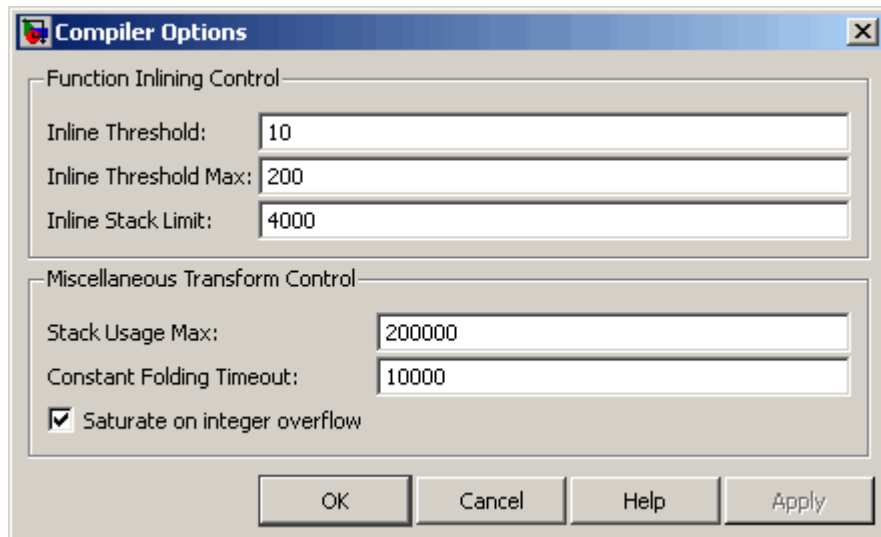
Compiler Options

Function Inlining Control

Inline Threshold: 10

Inline Threshold Max: 200

Inline Stack Limit: 4000

Miscellaneous Transform Control

Stack Usage Max: 200000

Constant Folding Timeout: 10000

Saturate on integer overflow

OK Cancel Help Apply